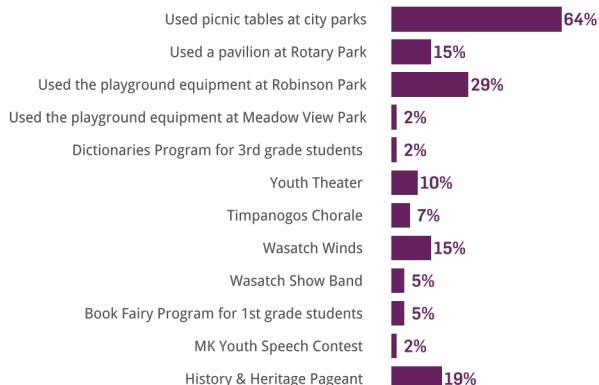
| | |
|---|---|
| Used picnic tables at city parks | 64% |
| Used a pavilion at Rotary Park | 15% |
| Used the playground equipment at Robinson Park | 29% |
| Used the playground equipment at Meadow View Park | 2% |
| Dictionaries Program for 3rd grade students | 2% |
| Youth Theater | 10% |
| Timpanogos Chorale | 7% |
| Wasatch Winds | 15% |
| Wasatch Show Band | 5% |
| Book Fairy Program for 1st grade students | 5% |
| MK Youth Speech Contest | 2% |
| History & Heritage Pageant | 19% |